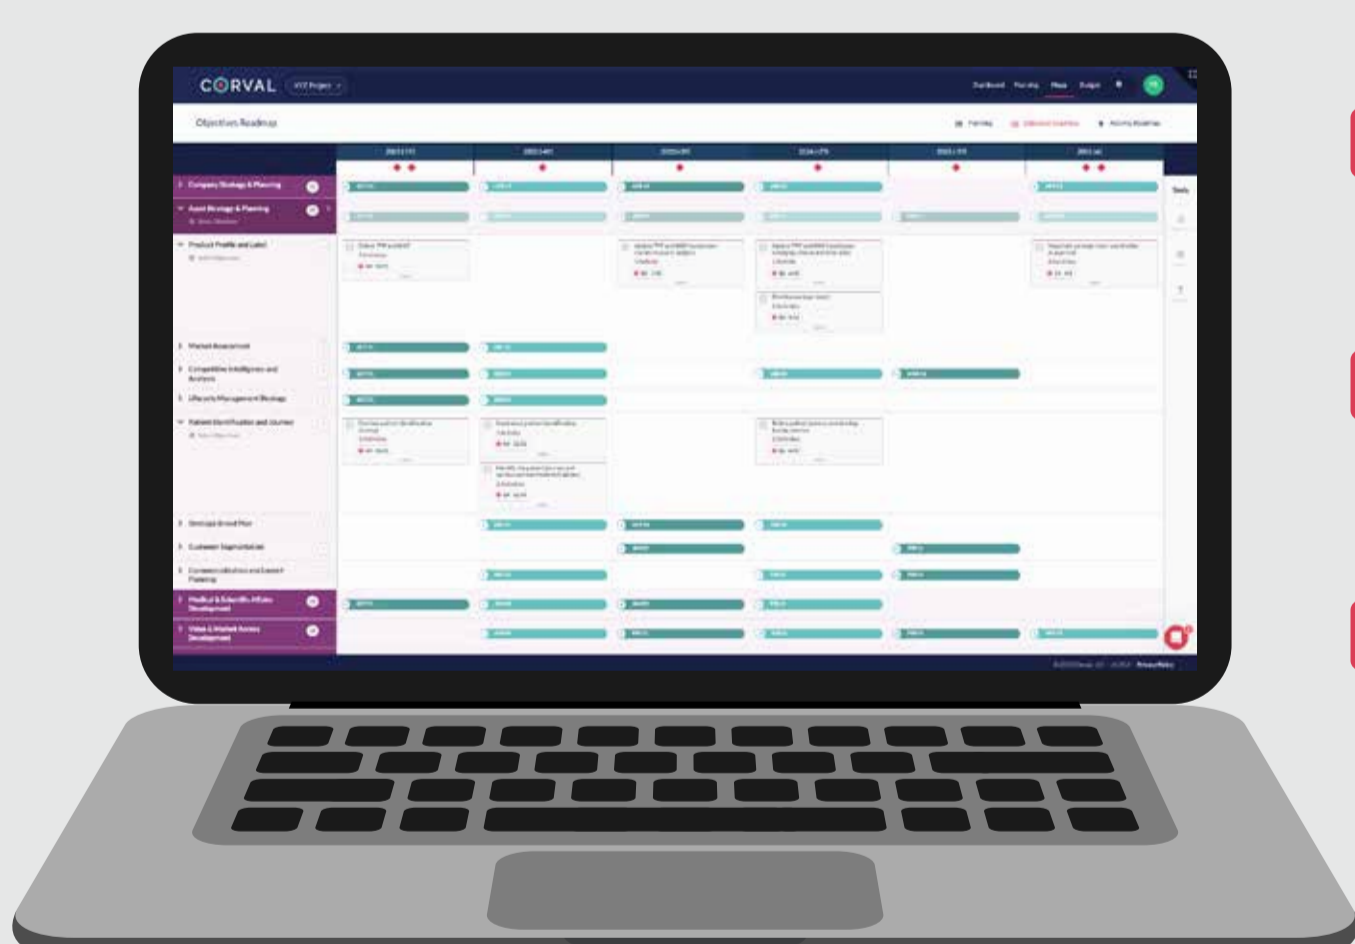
CORVAL

Objectives Roadmap

Company Strategy & Planning

Asset Strategy & Planning

Product Profile and Label

Market Assessment

Competitive Intelligence and Analysis

Lifecycle Management Strategy

Patient Identification and Journey

Strategic Brand Plan

Customer Segmentation

Commercialization and Launch Planning

Medical & Scientific Affairs Development

Value & Market Access Development

Privacy Policy